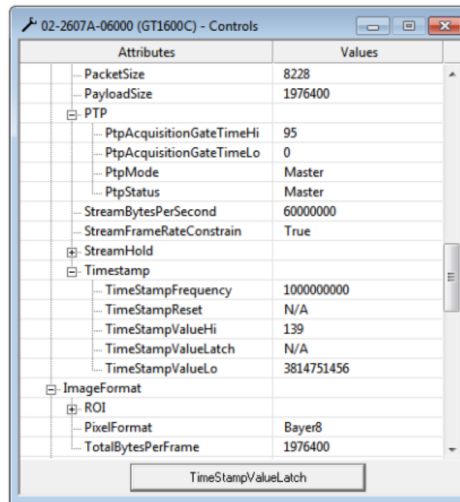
02-2607A-06000 (GT1600C) - Controls

| Attributes | Values |
|---|---|
| PacketSize | 8228 |
| PayloadSize | 1976400 |
| PTP | |
| PtpAcquisitionGateTimeHi | 95 |
| PtpAcquisitionGateTimeLo | 0 |
| PtpMode | Master |
| PtpStatus | Master |
| StreamBytesPerSecond | 60000000 |
| StreamFrameRateConstrain | True |
| StreamHold | |
| Timestamp | |
| TimeStampFrequency | 1000000000 |
| TimeStampReset | N/A |
| TimeStampValueHi | 139 |
| TimeStampValueLatch | N/A |
| TimeStampValueLo | 3814751456 |
| ImageFormat | |
| ROI | |
| PixelFormat | Bayer8 |
| TotalBytesPerFrame | 1976400 |

TimeStampValueLatch